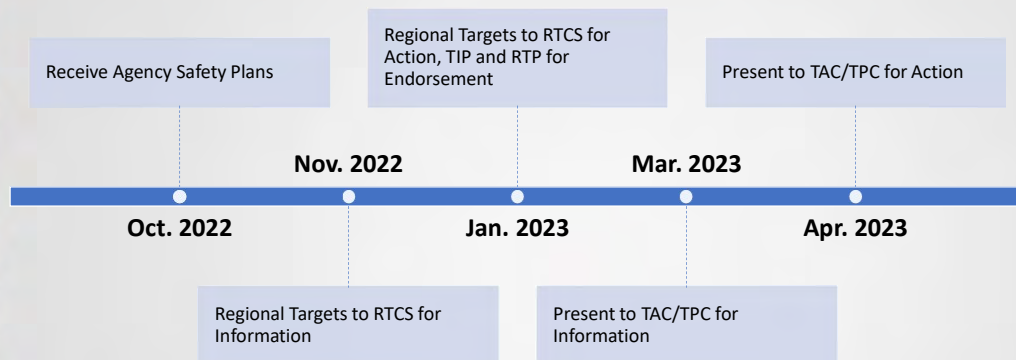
Receive Agency Safety Plans

Regional Targets to RTCS for Action, TIP and RTP for Endorsement

Present to TAC/TPC for Action

Nov. 2022

Mar. 2023

Oct. 2022

Jan. 2023

Apr. 2023

Regional Targets to RTCS for Information

Present to TAC/TPC for Information